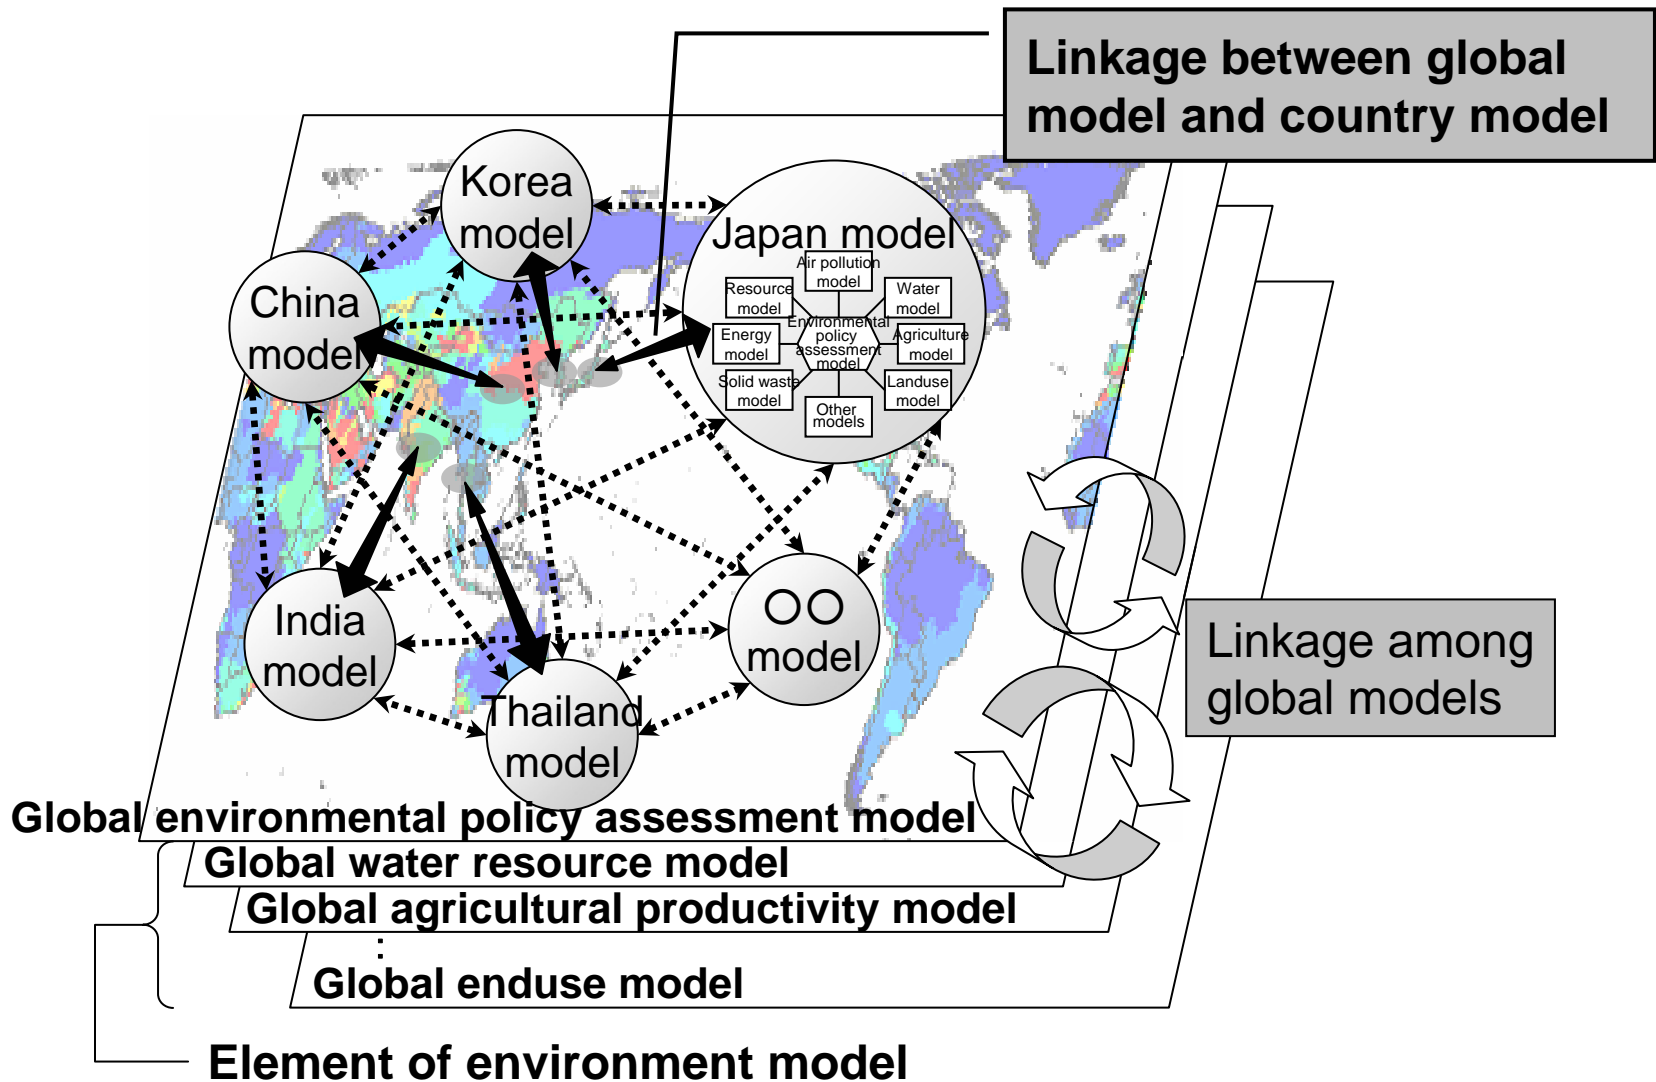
Linkage between global model and country model

Korea model

China model

Japan model

Air pollution model

Resource model

Water model

Energy model

Environmental policy assessment model

Agriculture model

Solid waste model

Landuse model

Other models

India model

OO model

Thailand model

Linkage among global models

Global environmental policy assessment model

Global water resource model

Global agricultural productivity model

:

Global enduse model

Element of environment model